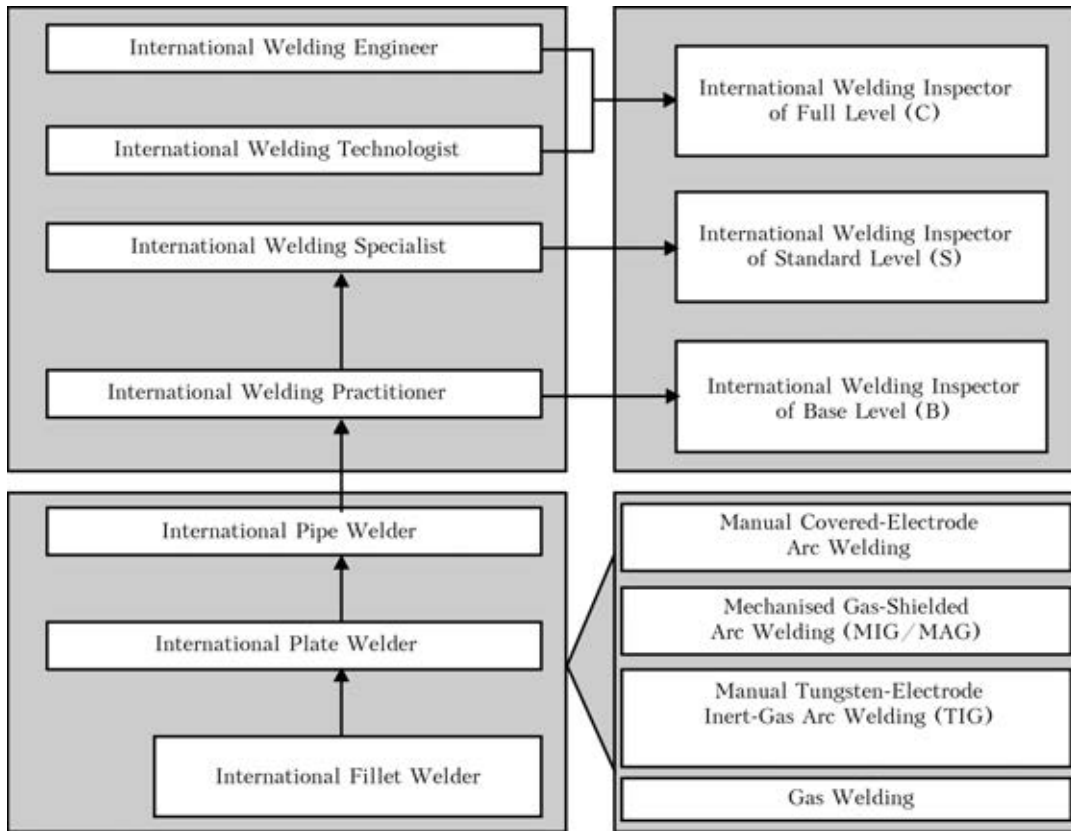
International Welding Engineer

International Welding Technologist

International Welding Specialist

International Welding Practitioner

International Welding Inspector of Full Level (C)

International Welding Inspector of Standard Level (S)

International Welding Inspector of Base Level (B)

International Pipe Welder

International Plate Welder

International Fillet Welder

Manual Covered-Electrode Arc Welding

Mechanised Gas-Shielded Arc Welding (MIG/MAG)

Manual Tungsten-Electrode Inert-Gas Arc Welding (TIG)

Gas Welding